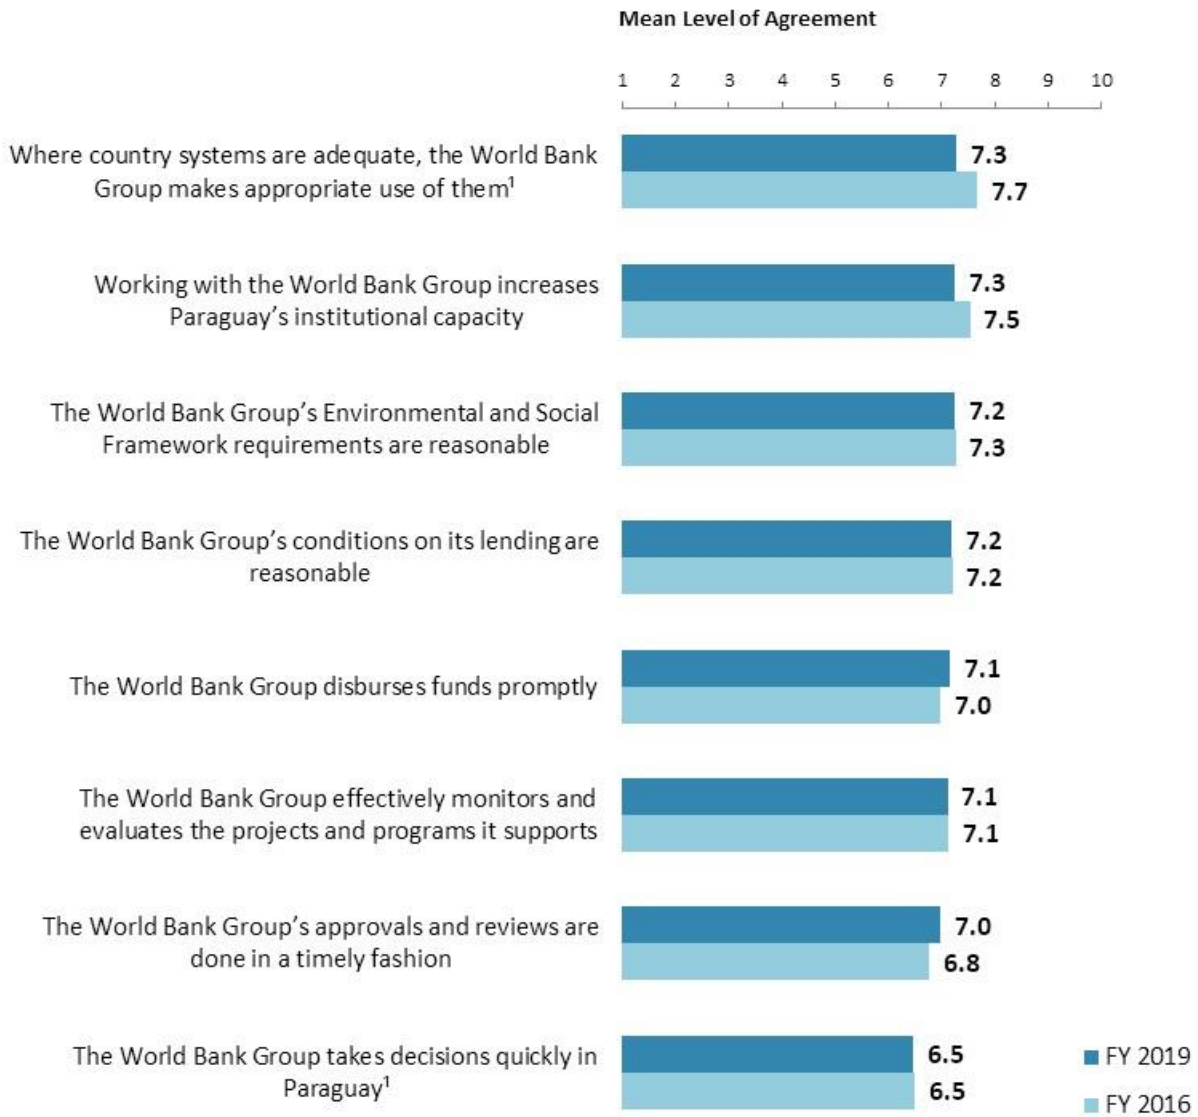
Mean Level of Agreement

1 2 3 4 5 6 7 8 9 10

Where country systems are adequate, the World Bank Group makes appropriate use of them$^1$
7.3
7.7

Working with the World Bank Group increases Paraguay's institutional capacity
7.3
7.5

The World Bank Group's Environmental and Social Framework requirements are reasonable
7.2
7.3

The World Bank Group's conditions on its lending are reasonable
7.2
7.2

The World Bank Group disburses funds promptly
7.1
7.0

The World Bank Group effectively monitors and evaluates the projects and programs it supports
7.1
7.1

The World Bank Group's approvals and reviews are done in a timely fashion
7.0
6.8

The World Bank Group takes decisions quickly in Paraguay$^1$
6.5
6.5

FY 2019
FY 2016